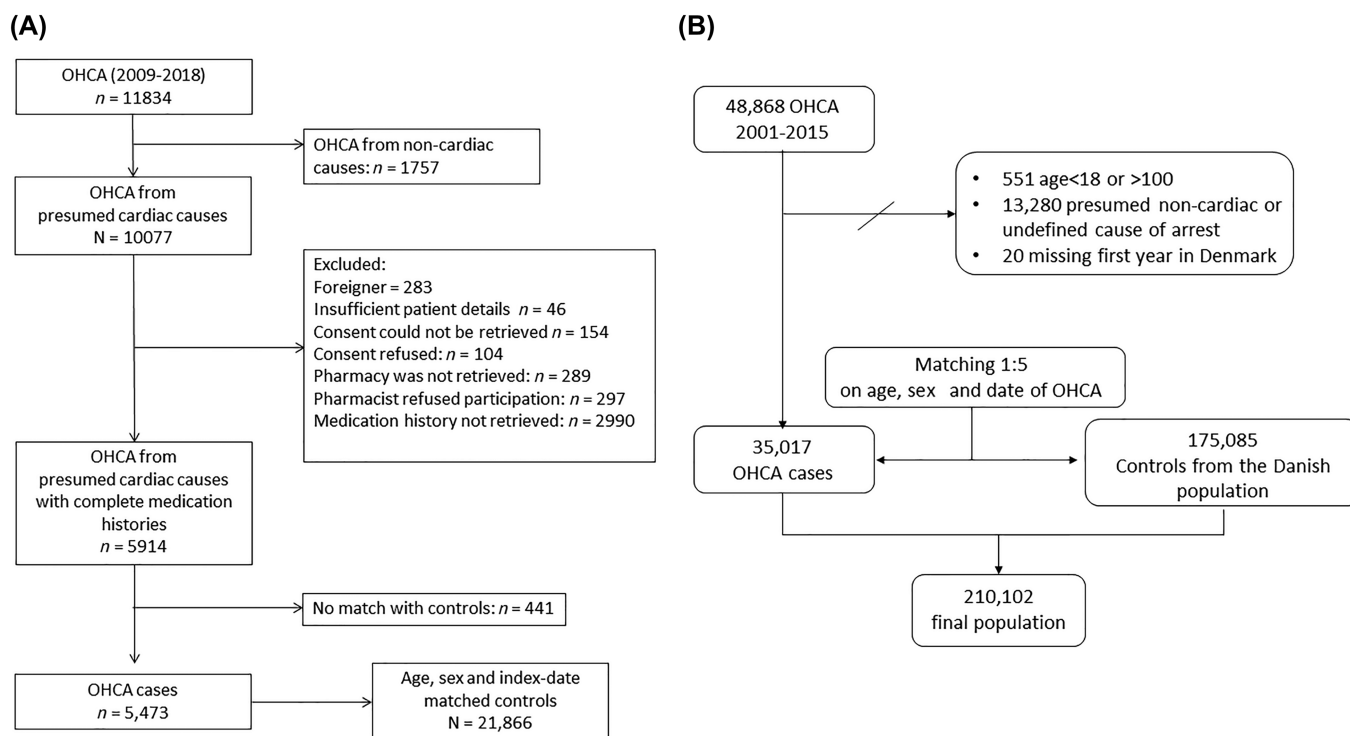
(A)

OHCA (2009-2018)
$n$ = 11834

OHCA from non-cardiac causes: $n$ = 1757

OHCA from presumed cardiac causes
N = 10077

Excluded:
Foreigner = 283
Insufficient patient details $n$ = 46
Consent could not be retrieved $n$ = 154
Consent refused: $n$ = 104
Pharmacy was not retrieved: $n$ = 289
Pharmacist refused participation: $n$ = 297
Medication history not retrieved: $n$ = 2990

OHCA from presumed cardiac causes with complete medication histories
$n$ = 5914

No match with controls: $n$ = 441

OHCA cases
$n$ = 5,473

Age, sex and index-date matched controls
N = 21,866

(B)

48,868 OHCA
2001-2015

• 551 age<18 or >100
• 13,280 presumed non-cardiac or undefined cause of arrest
• 20 missing first year in Denmark

Matching 1:5
on age, sex and date of OHCA

35,017
OHCA cases

175,085
Controls from the Danish population

210,102
final population